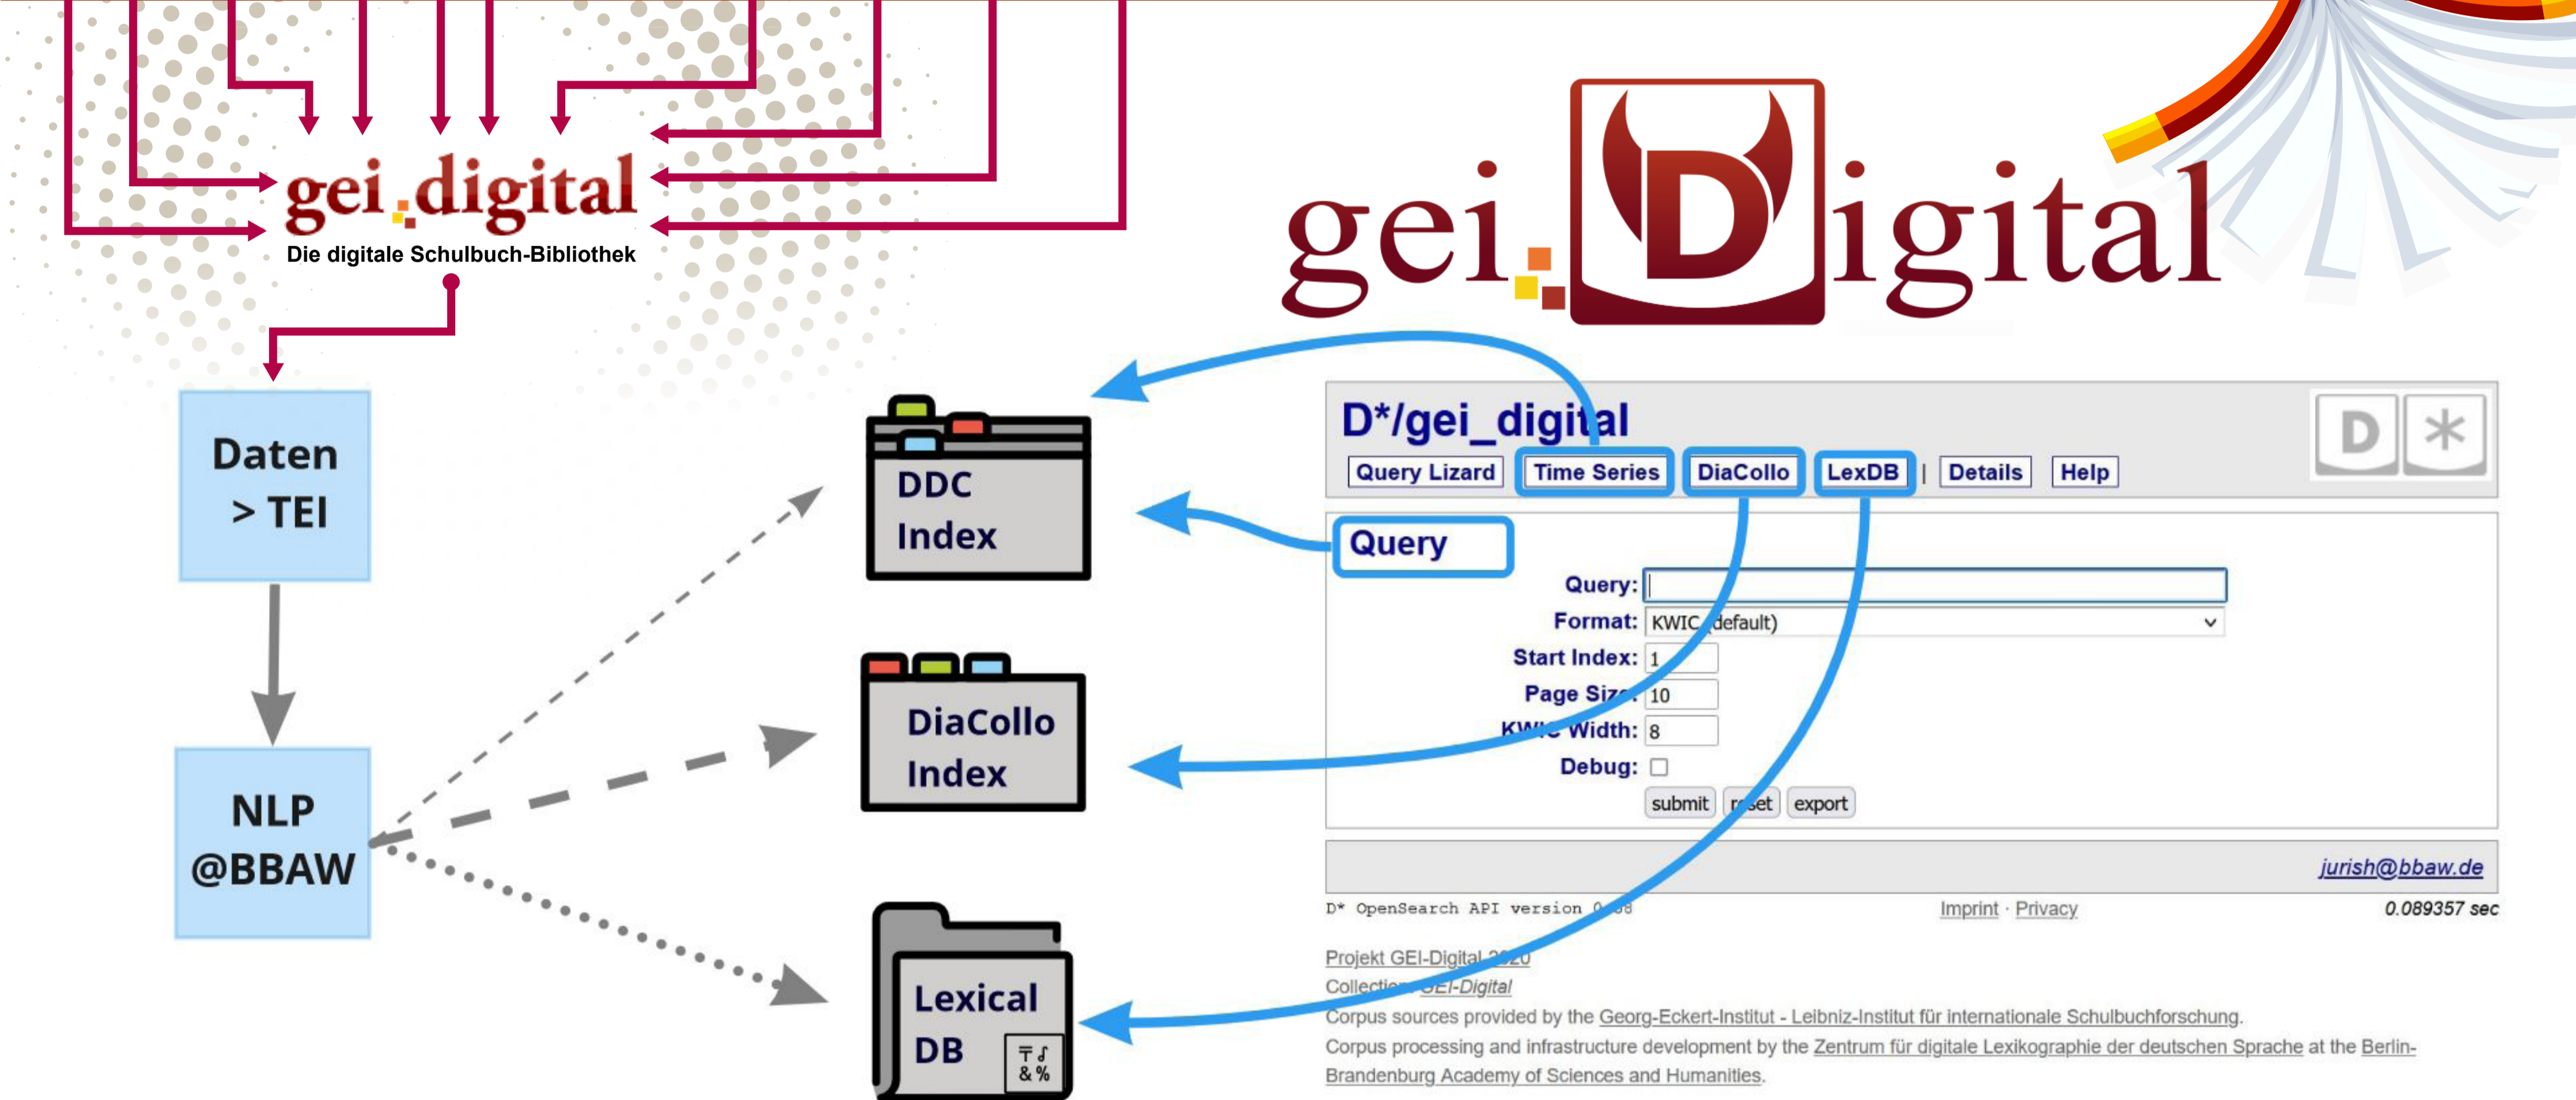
gei.digital
Die digitale Schulbuch-Bibliothek

gei.Digital

Daten > TEI

NLP @BBAW

DDC Index

DiaCollo Index

Lexical DB

D*/gei_digital

Query Lizard | Time Series | DiaCollo | LexDB | Details | Help

D *

Query

Query:
Format: KWIC (default)
Start Index: 1
Page Size: 10
KWIC Width: 8
Debug:
submit | reset | export

jurish@bbaw.de

D* OpenSearch API version 0.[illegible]8
Imprint · Privacy
0.089357 sec

Projekt GEI-Digital 2020
Collection: GEI-Digital
Corpus sources provided by the Georg-Eckert-Institut - Leibniz-Institut für internationale Schulbuchforschung.
Corpus processing and infrastructure development by the Zentrum für digitale Lexikographie der deutschen Sprache at the Berlin-Brandenburg Academy of Sciences and Humanities.